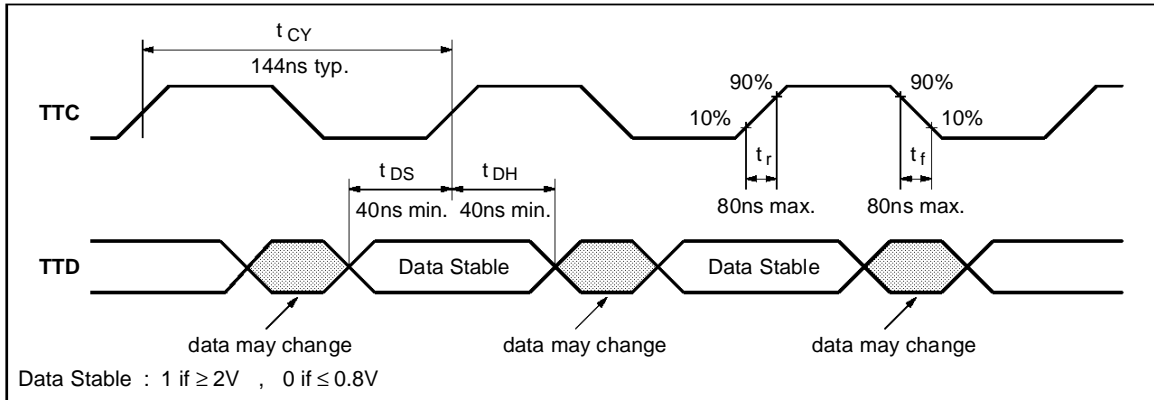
$t_{CY}$
144ns typ.

TTC

90%
10%
90%
10%

$t_r$
80ns max.
$t_f$
80ns max.

$t_{DS}$
40ns min.
$t_{DH}$
40ns min.

TTD

Data Stable
Data Stable

data may change
data may change
data may change

Data Stable : 1 if $\geq$ 2V , 0 if $\leq$ 0.8V